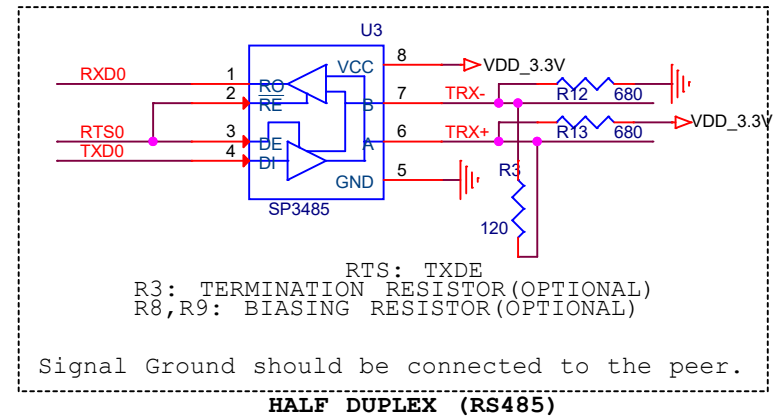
U3

RXD0
RTS0
TXD0

1
2
3
4

RO
RE
DE
DI

VCC
B
A
GND

8
7
6
5

SP3485

VDD_3.3V
TRX-
TRX+
R12
680
R13
680
VDD_3.3V
R3
120

RTS: TXDE
R3: TERMINATION RESISTOR(OPTIONAL)
R8,R9: BIASING RESISTOR(OPTIONAL)

Signal Ground should be connected to the peer.

HALF DUPLEX (RS485)